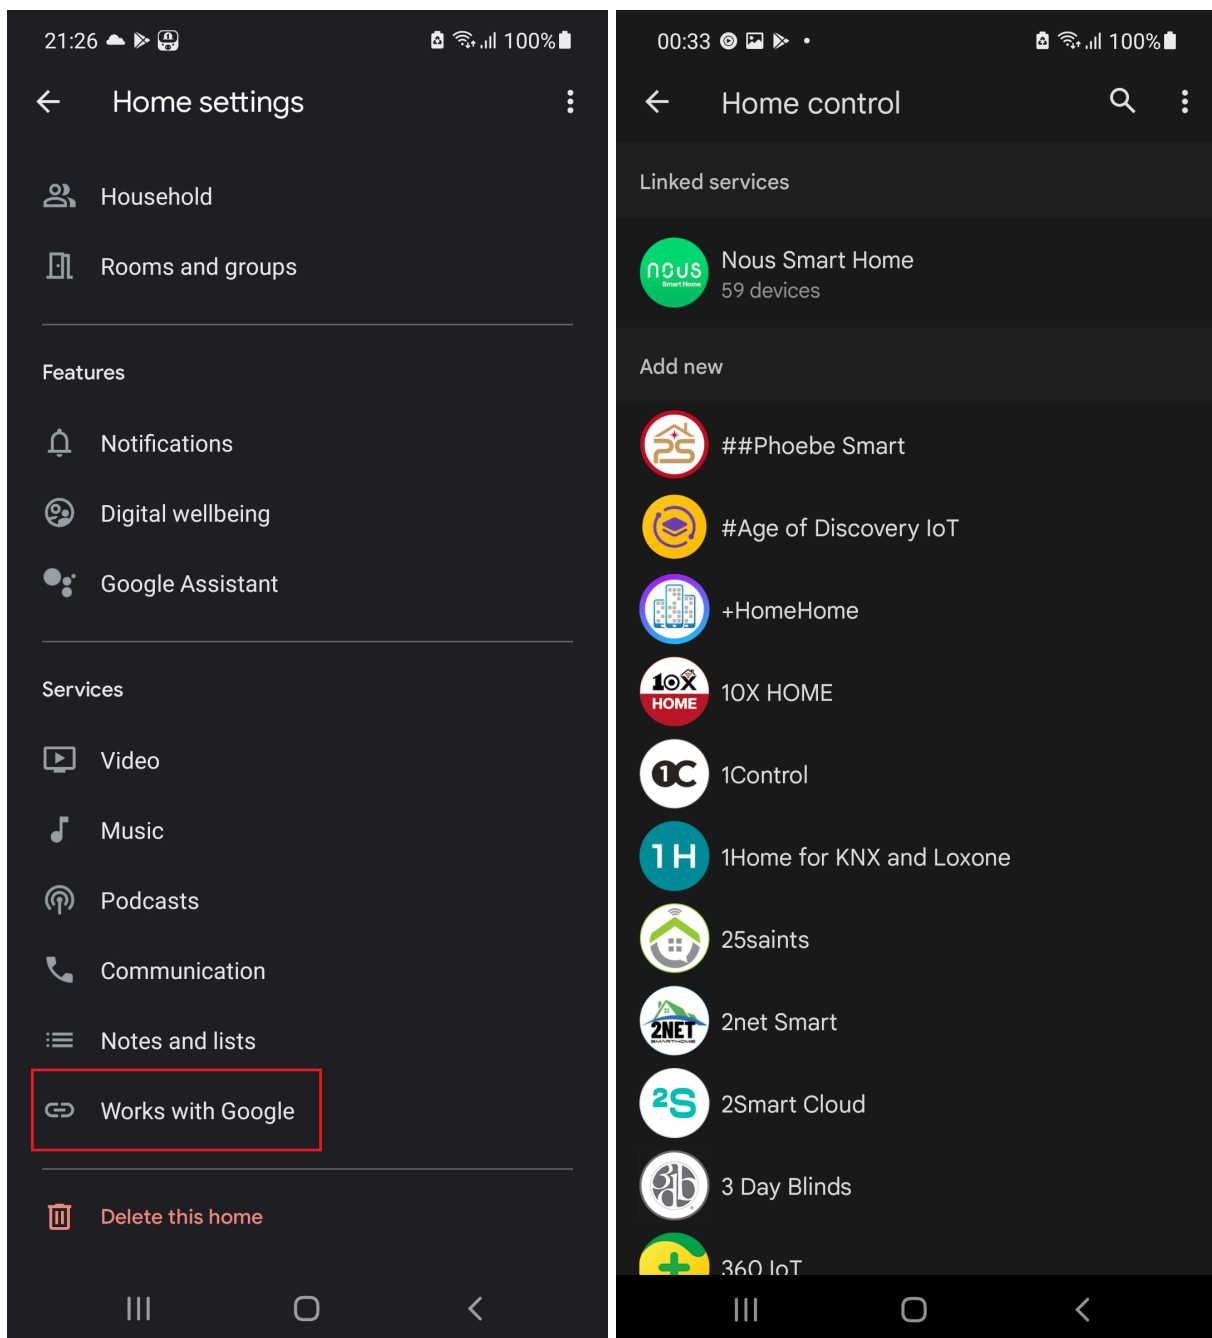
21:26 100%

Home settings

Household

Rooms and groups

Features

Notifications

Digital wellbeing

Google Assistant

Services

Video

Music

Podcasts

Communication

Notes and lists

Works with Google

Delete this home

00:33 100%

Home control

Linked services

nous Smart Home

Nous Smart Home
59 devices

Add new

##Phoebe Smart

#Age of Discovery IoT

+HomeHome

10X HOME

10X HOME

1C

1Control

1H

1Home for KNX and Loxone

25saints

2NET

2net Smart

2S

2Smart Cloud

3 Day Blinds

360 IoT